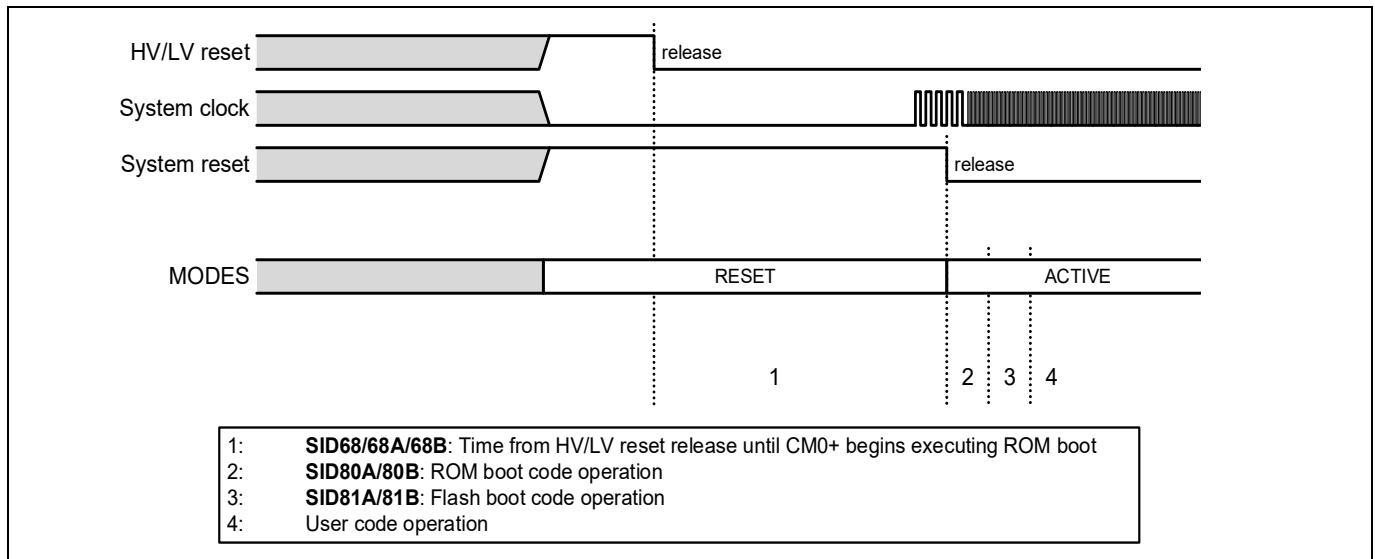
HV/LV reset
release
System clock
System reset
release
MODES
RESET
ACTIVE
1
2
3
4

1: **SID68/68A/68B**: Time from HV/LV reset release until CM0+ begins executing ROM boot
2: **SID80A/80B**: ROM boot code operation
3: **SID81A/81B**: Flash boot code operation
4: User code operation